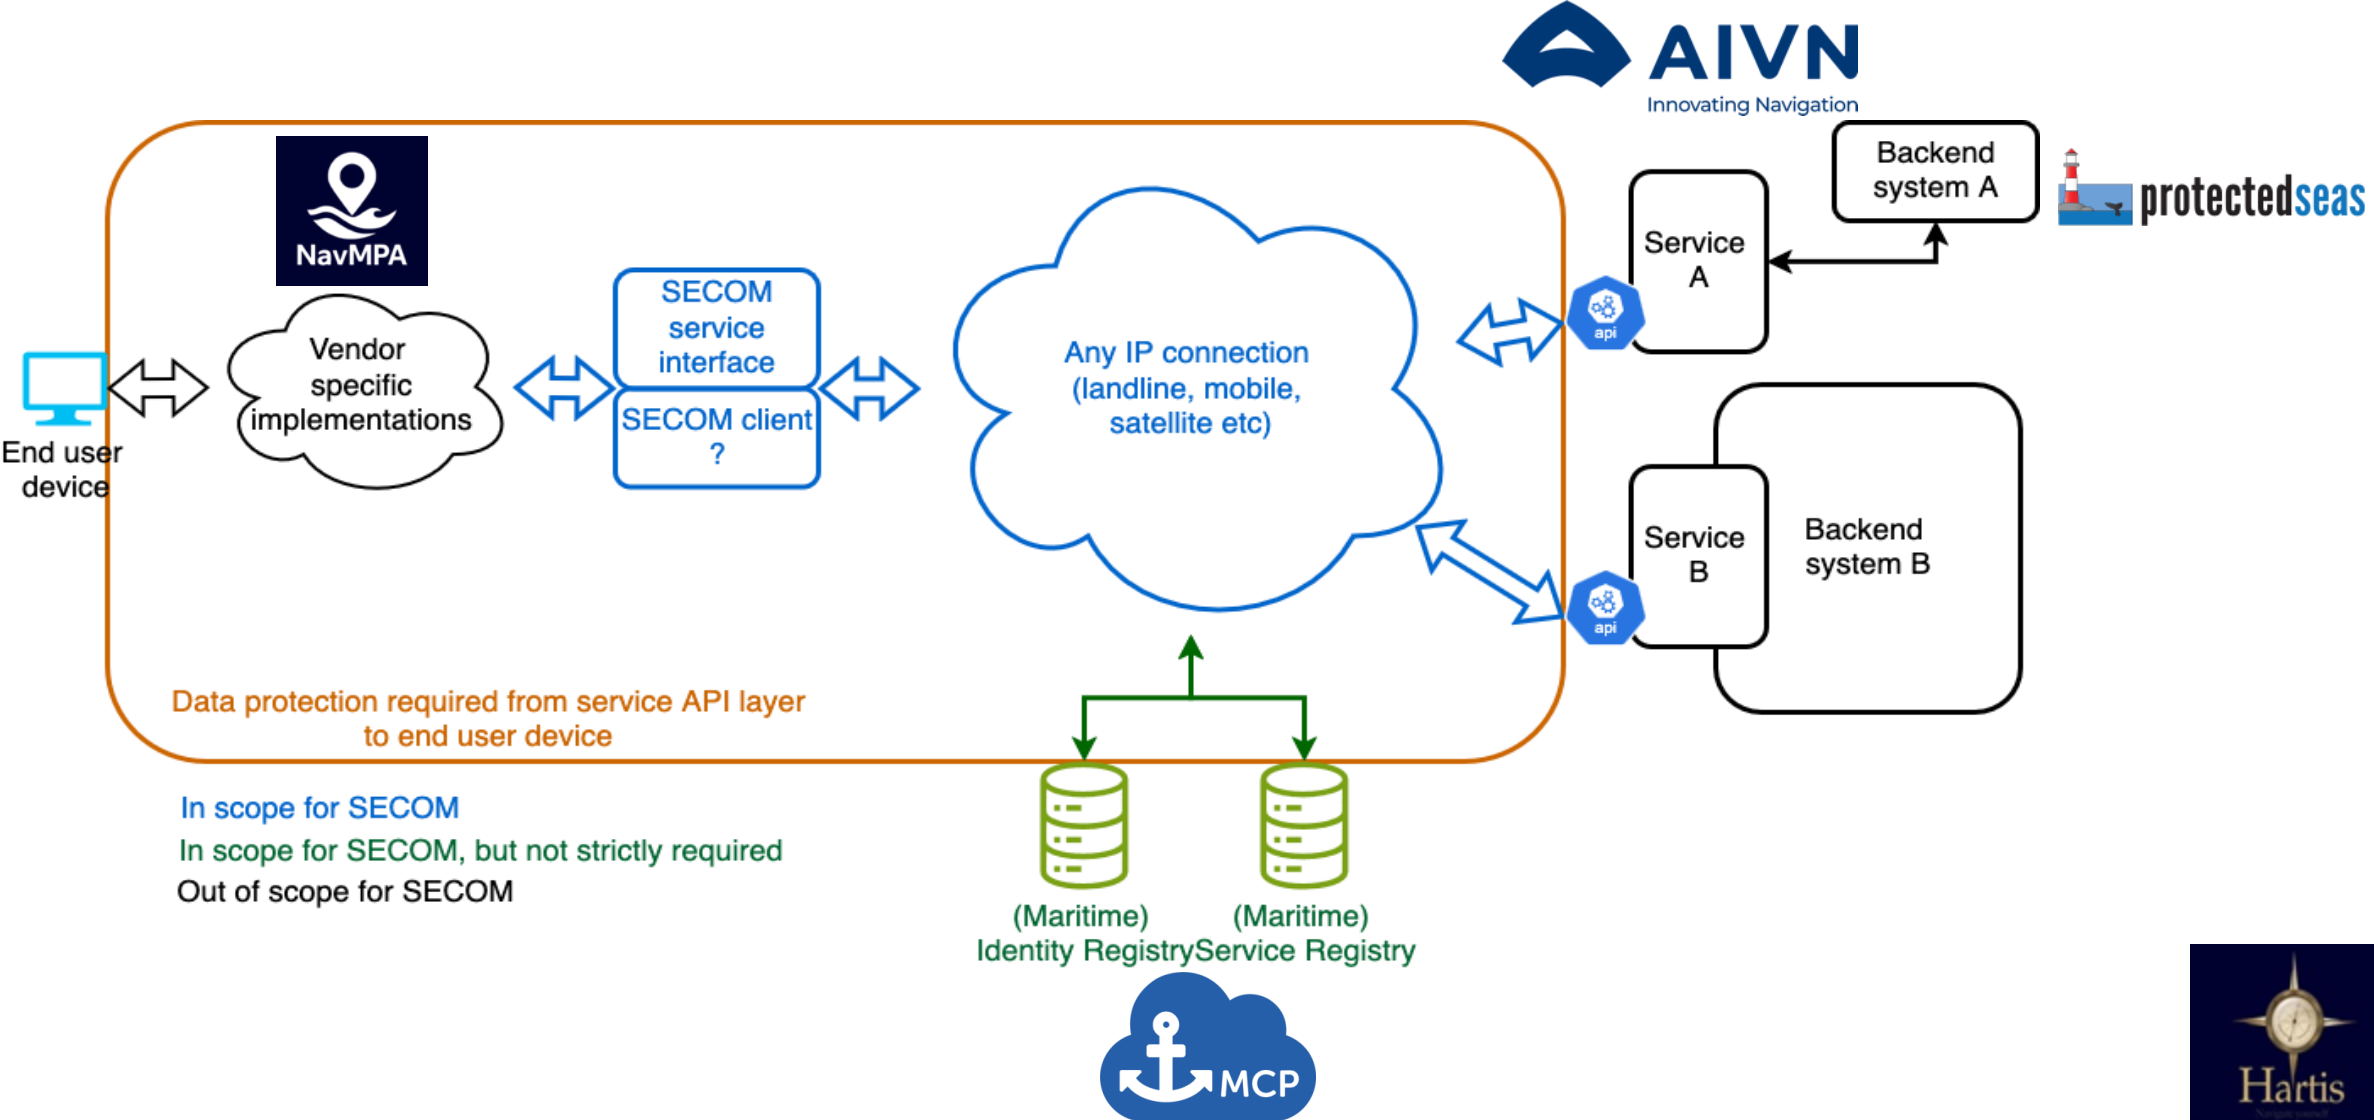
AIVN
Innovating Navigation

NavMPA

End user device

Vendor specific implementations

SECOM service interface

SECOM client ?

Any IP connection (landline, mobile, satellite etc)

Backend system A

protectedseas

Service A

api

Service B

api

Backend system B

Data protection required from service API layer to end user device

In scope for SECOM
In scope for SECOM, but not strictly required
Out of scope for SECOM

(Maritime) Identity Registry

(Maritime) Service Registry

MCP

Hartis